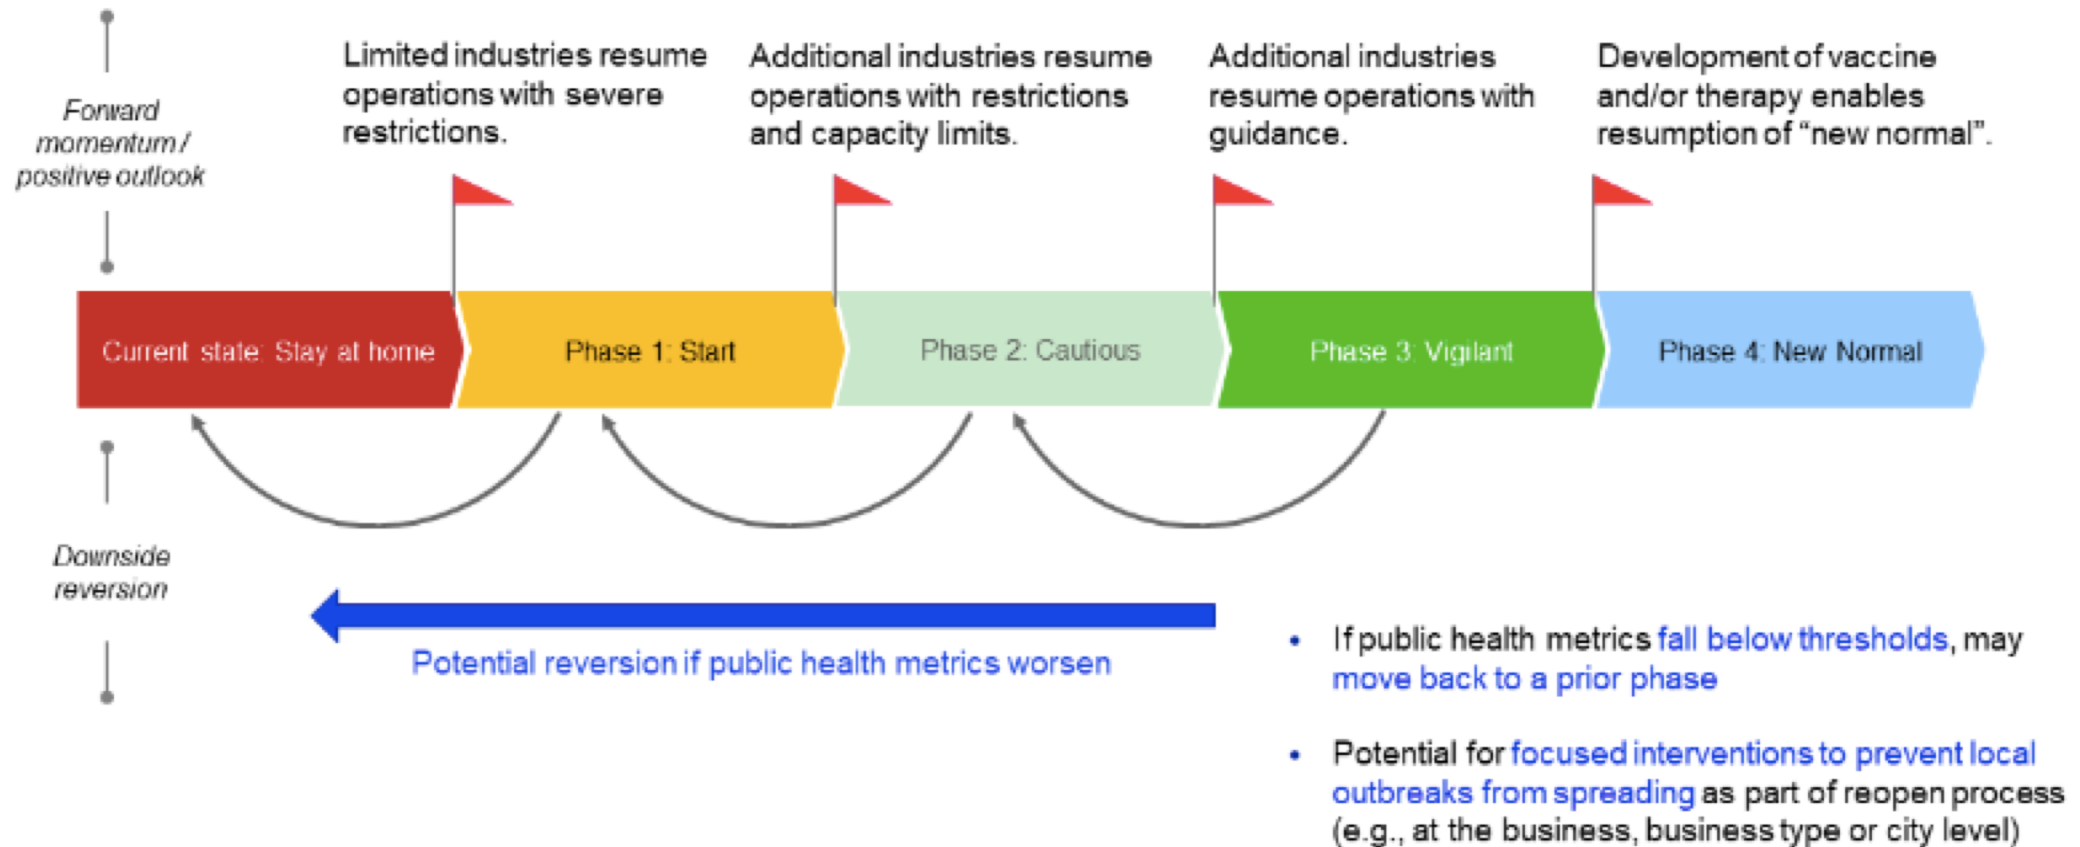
Forward momentum / positive outlook

Limited industries resume operations with severe restrictions.

Additional industries resume operations with restrictions and capacity limits.

Additional industries resume operations with guidance.

Development of vaccine and/or therapy enables resumption of "new normal".

Current state: Stay at home

Phase 1: Start

Phase 2: Cautious

Phase 3: Vigilant

Phase 4: New Normal

Downside reversion

Potential reversion if public health metrics worsen

• If public health metrics fall below thresholds, may move back to a prior phase

• Potential for focused interventions to prevent local outbreaks from spreading as part of reopen process (e.g., at the business, business type or city level)